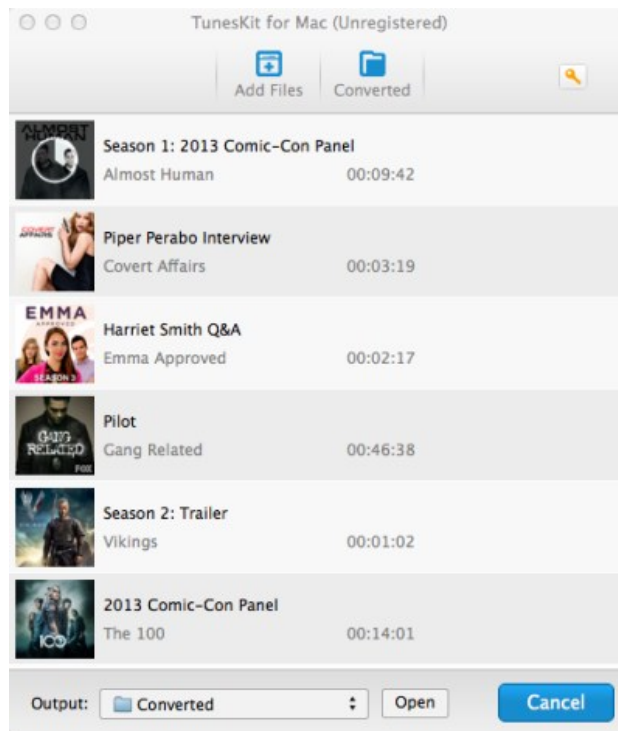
TunesKit for Mac (Unregistered)

Add Files
Converted

ALMOST HUMAN
Season 1: 2013 Comic-Con Panel
Almost Human 00:09:42

COVERT AFFAIRS
Piper Perabo Interview
Covert Affairs 00:03:19

EMMA
APPROVED
SEASON 2
Harriet Smith Q&A
Emma Approved 00:02:17

GANG RELATED
FOX
Pilot
Gang Related 00:46:38

Season 2: Trailer
Vikings 00:01:02

100
2013 Comic-Con Panel
The 100 00:14:01

Output: Converted
Open
Cancel